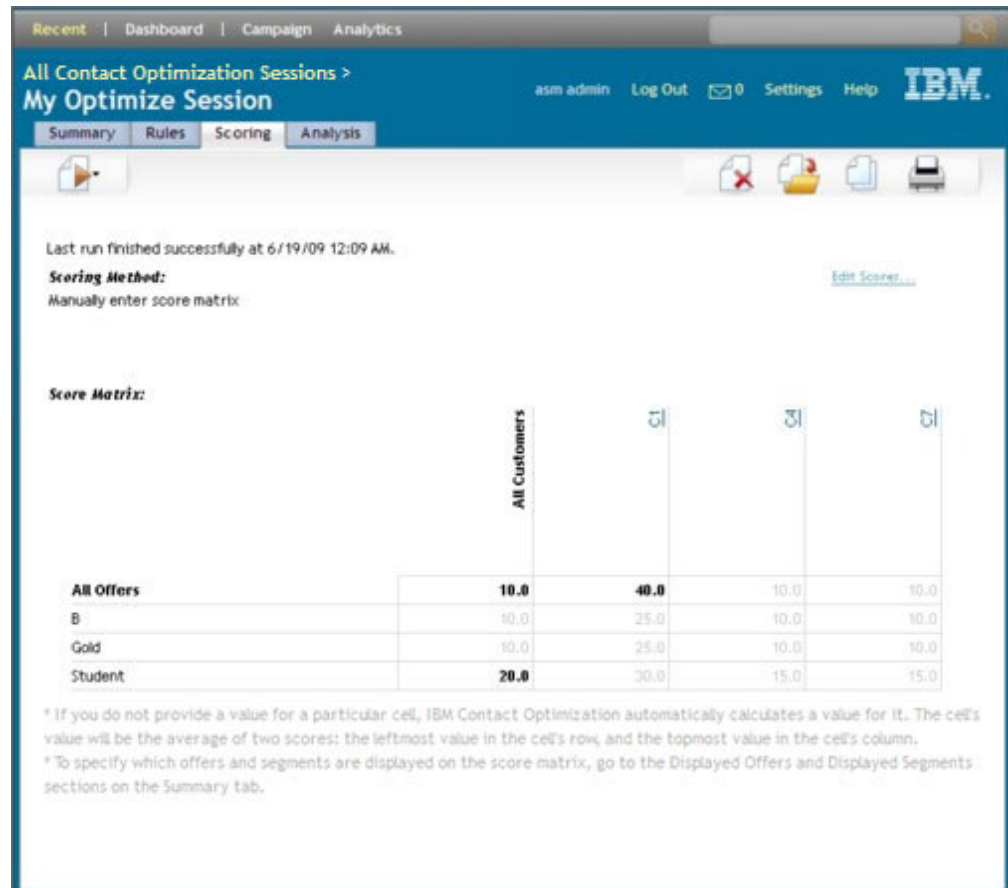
Recent | Dashboard | Campaign Analytics

All Contact Optimization Sessions >
My Optimize Session

asm admin Log Out 0 Settings Help IBM.

Summary Rules Scoring Analysis

Last run finished successfully at 6/19/09 12:09 AM.

Scoring Method:
Manually enter score matrix

Edit Scores...

Score Matrix:

| | All Customers | S1 | S3 | S5 |
|---|---|---|---|---|
| All Offers | 10.0 | 40.0 | 10.0 | 10.0 |
| B | 10.0 | 25.0 | 10.0 | 10.0 |
| Gold | 10.0 | 25.0 | 10.0 | 10.0 |
| Student | 20.0 | 30.0 | 15.0 | 15.0 |

* If you do not provide a value for a particular cell, IBM Contact Optimization automatically calculates a value for it. The cell's value will be the average of two scores: the leftmost value in the cell's row, and the topmost value in the cell's column.
* To specify which offers and segments are displayed on the score matrix, go to the Displayed Offers and Displayed Segments sections on the Summary tab.